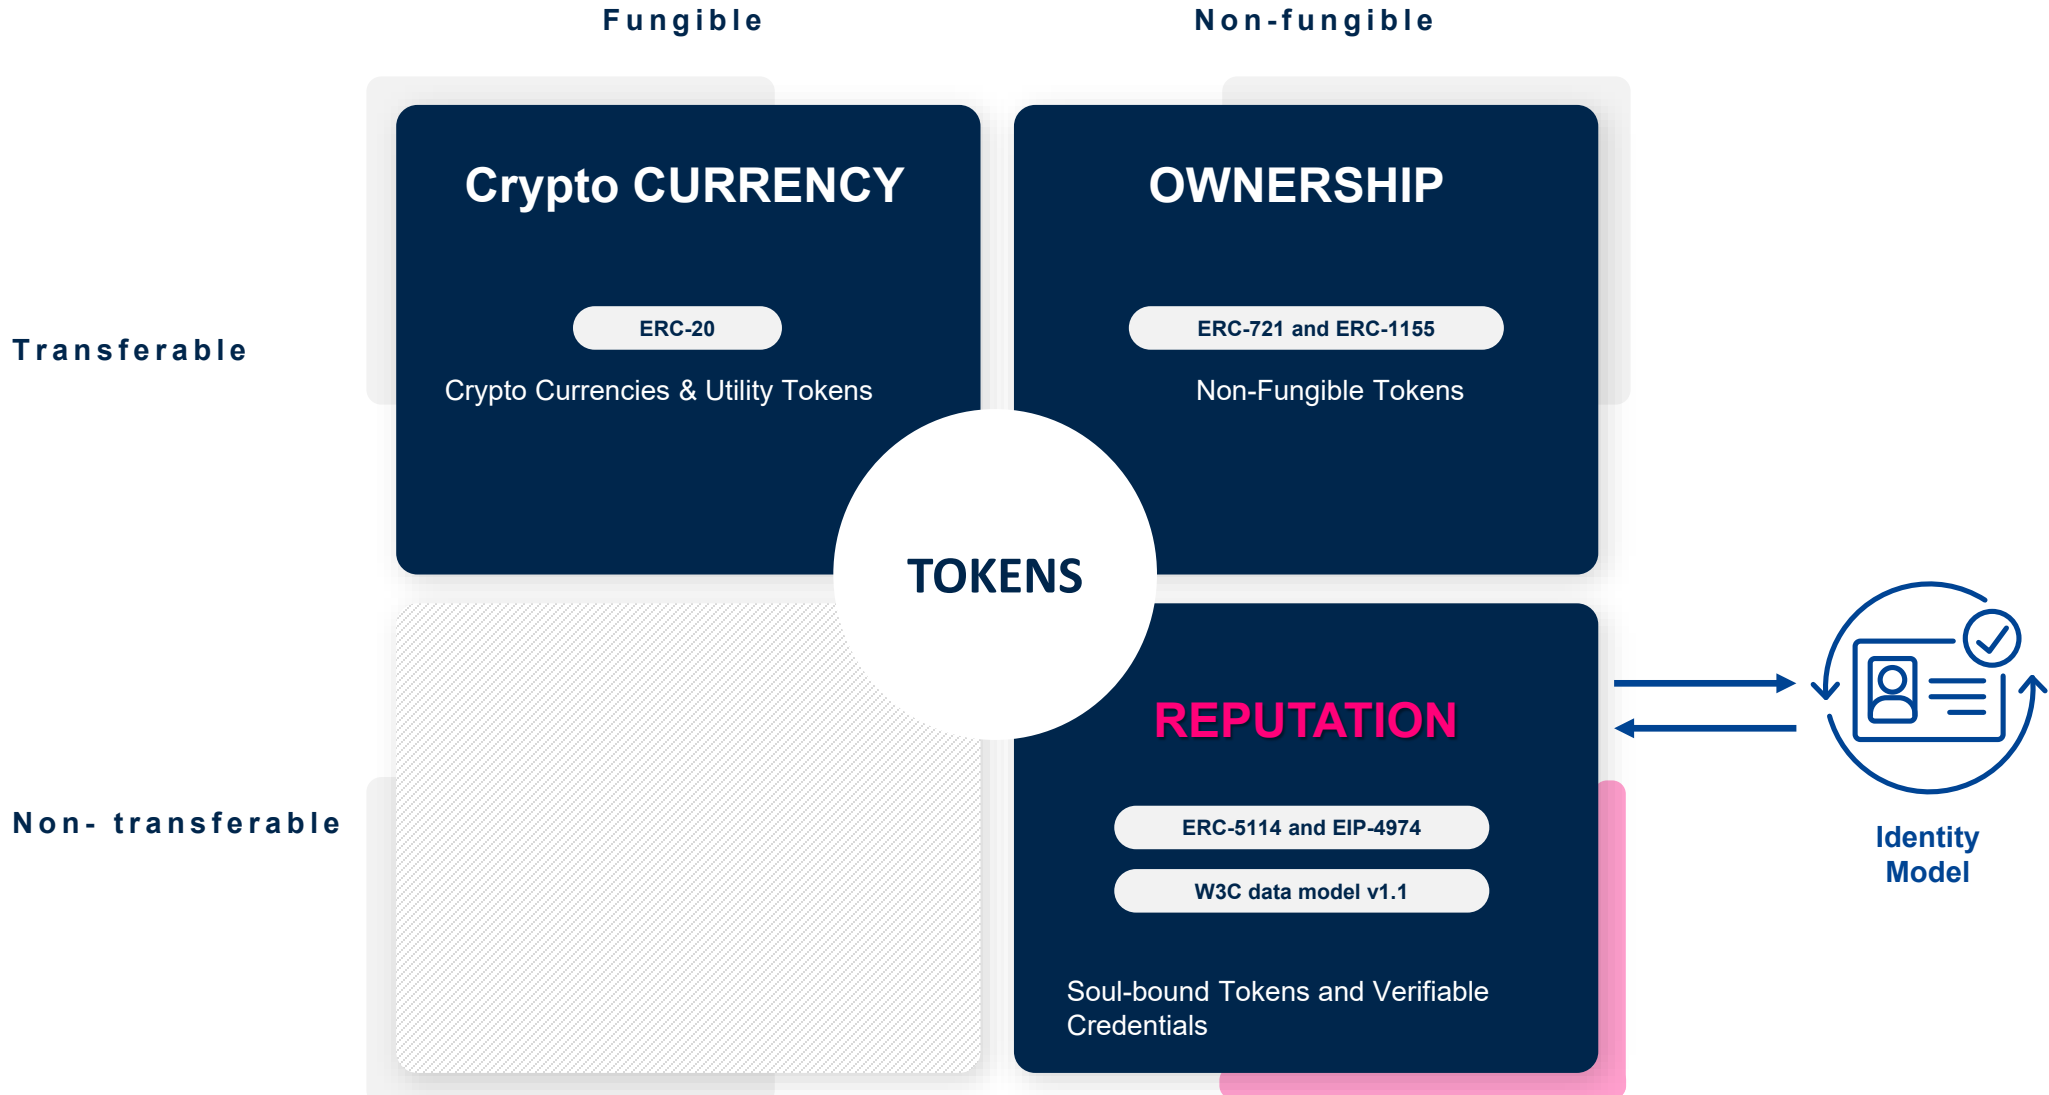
Fungible

Non-fungible

Transferable

Crypto CURRENCY

ERC-20

Crypto Currencies & Utility Tokens

OWNERSHIP

ERC-721 and ERC-1155

Non-Fungible Tokens

TOKENS

Non- transferable

REPUTATION

ERC-5114 and EIP-4974

W3C data model v1.1

Soul-bound Tokens and Verifiable Credentials

Identity Model